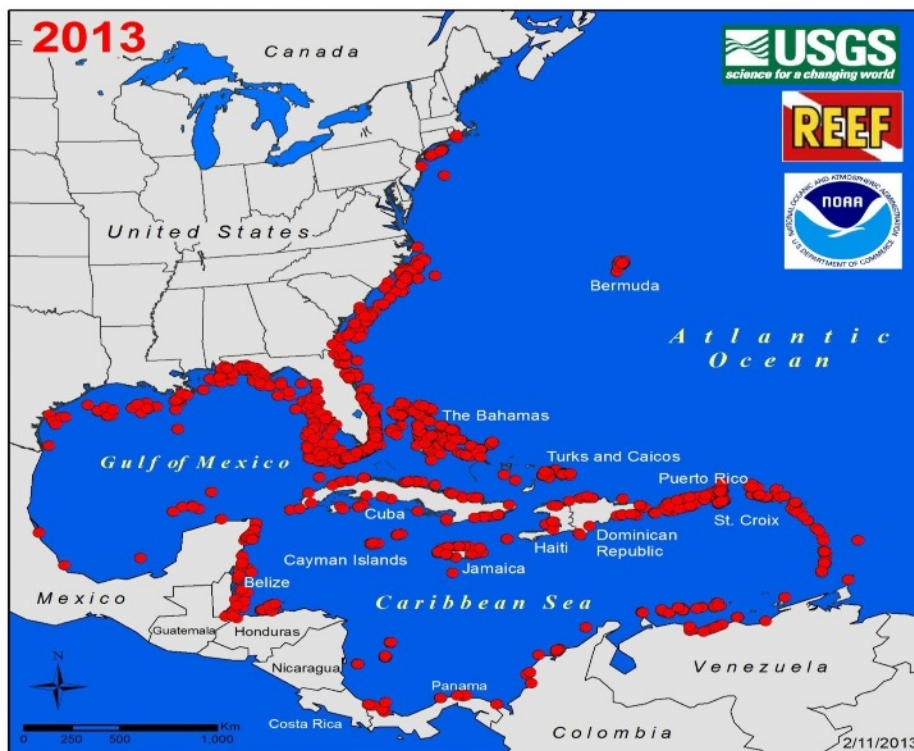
2013

Canada

USGS
science for a changing world

REEF

NOAA
NATIONAL OCEANIC AND ATMOSPHERIC ADMINISTRATION
U.S. DEPARTMENT OF COMMERCE

United States

Bermuda

Atlantic Ocean

The Bahamas

Gulf of Mexico

Turks and Caicos

Puerto Rico

Cuba

St. Croix

Dominican Republic

Haiti

Cayman Islands

Jamaica

Belize

Mexico

Caribbean Sea

Guatemala

Honduras

Nicaragua

Venezuela

N

Panama

Km
0 250 500 1,000

Costa Rica

Colombia

2/11/2013